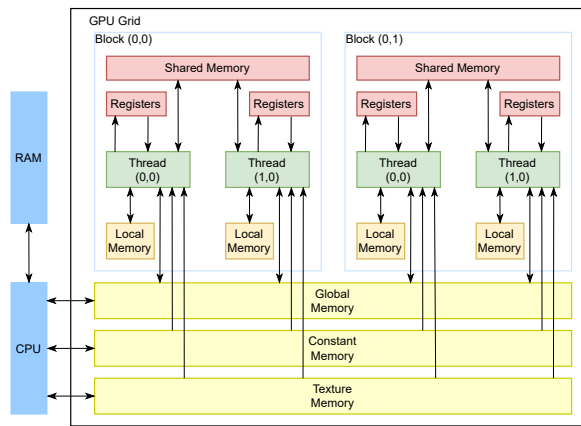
RAM

CPU

GPU Grid

Block (0,0)

Shared Memory

Registers

Registers

Thread (0,0)

Thread (1,0)

Local Memory

Local Memory

Block (0,1)

Shared Memory

Registers

Registers

Thread (0,0)

Thread (1,0)

Local Memory

Local Memory

Global Memory

Constant Memory

Texture Memory